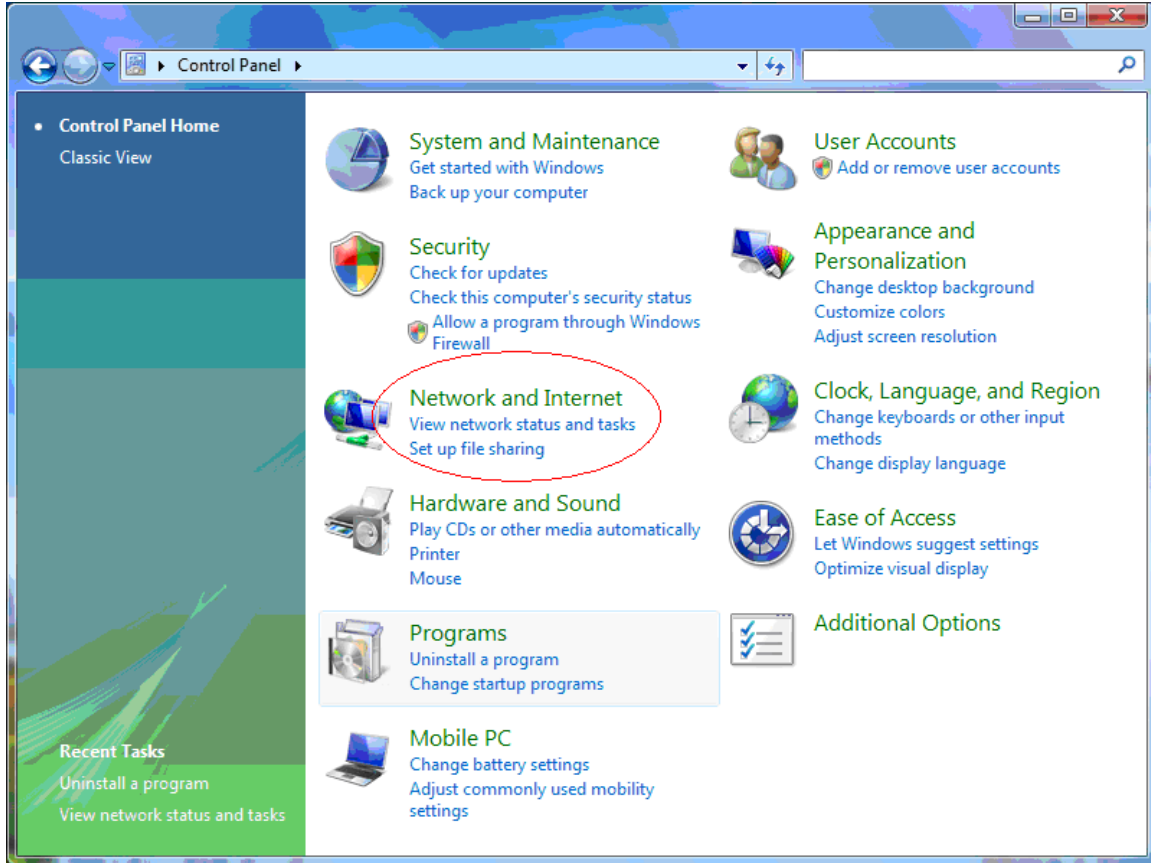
Control Panel

Control Panel Home
Classic View

System and Maintenance
Get started with Windows
Back up your computer

Security
Check for updates
Check this computer's security status
Allow a program through Windows Firewall

Network and Internet
View network status and tasks
Set up file sharing

Hardware and Sound
Play CDs or other media automatically
Printer
Mouse

Programs
Uninstall a program
Change startup programs

Mobile PC
Change battery settings
Adjust commonly used mobility settings

User Accounts
Add or remove user accounts

Appearance and Personalization
Change desktop background
Customize colors
Adjust screen resolution

Clock, Language, and Region
Change keyboards or other input methods
Change display language

Ease of Access
Let Windows suggest settings
Optimize visual display

Additional Options

Recent Tasks
Uninstall a program
View network status and tasks